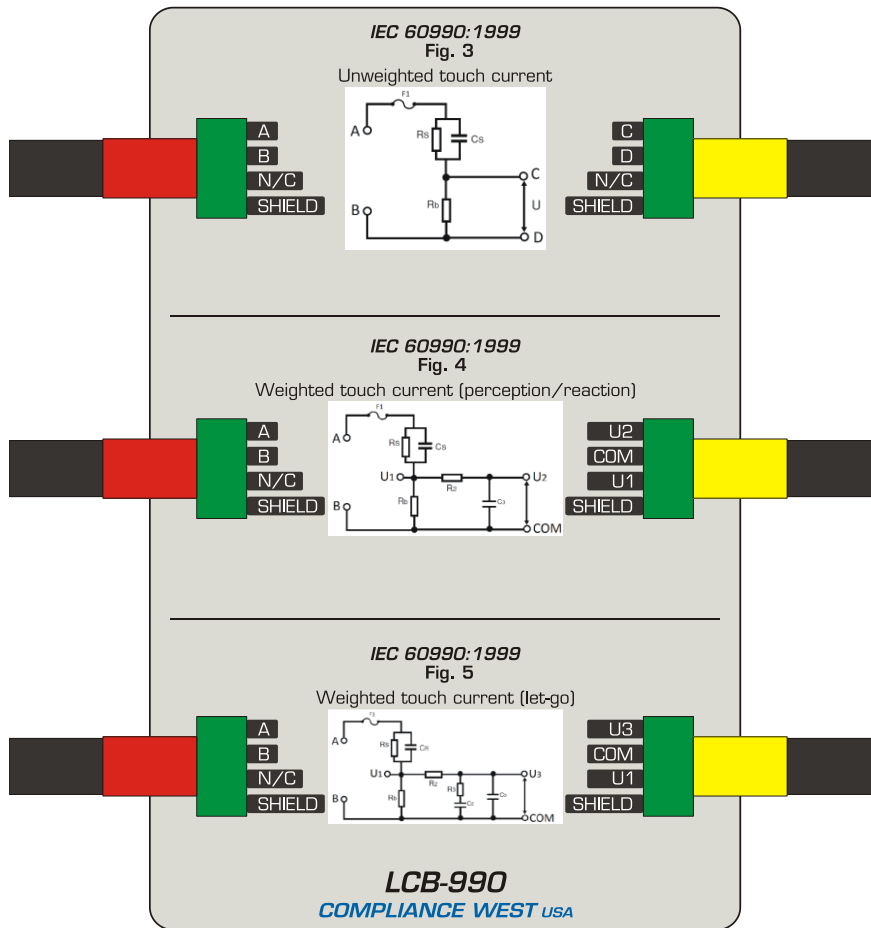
IEC 60990:1999
Fig. 3
Unweighted touch current

A
B
N/C
SHIELD

F1
A
Rs
Cs
C
U
B
Rb
D

C
D
N/C
SHIELD

IEC 60990:1999
Fig. 4
Weighted touch current (perception/reaction)

A
B
N/C
SHIELD

F1
A
Rs
Cs
U1
R2
U2
Rb
C1
B
COM

U2
COM
U1
SHIELD

IEC 60990:1999
Fig. 5
Weighted touch current (let-go)

A
B
N/C
SHIELD

F1
A
Rs
Cs
U1
R2
U3
R3
C2
C3
Rb
B
COM

U3
COM
U1
SHIELD

LCB-990
COMPLIANCE WEST USA